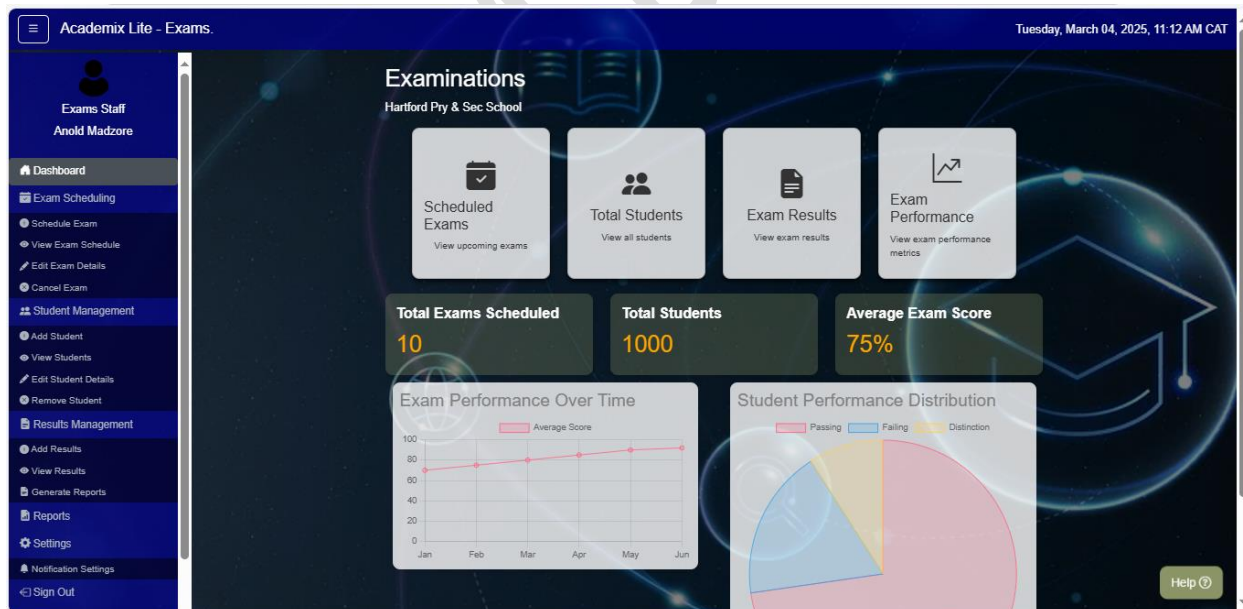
≡ Academix Lite - Exams.

Tuesday, March 04, 2025, 11:12 AM CAT

Exams Staff
Anold Madzore

Dashboard
Exam Scheduling
Schedule Exam
View Exam Schedule
Edit Exam Details
Cancel Exam
Student Management
Add Student
View Students
Edit Student Details
Remove Student
Results Management
Add Results
View Results
Generate Reports
Reports
Settings
Notification Settings
Sign Out

Examinations
Hartford Pry & Sec School

Scheduled Exams
View upcoming exams

Total Students
View all students

Exam Results
View exam results

Exam Performance
View exam performance metrics

Total Exams Scheduled
10

Total Students
1000

Average Exam Score
75%

Exam Performance Over Time
Average Score
100
80
60
40
20
0
Jan Feb Mar Apr May Jun

Student Performance Distribution
Passing Failing Distinction

Help ?